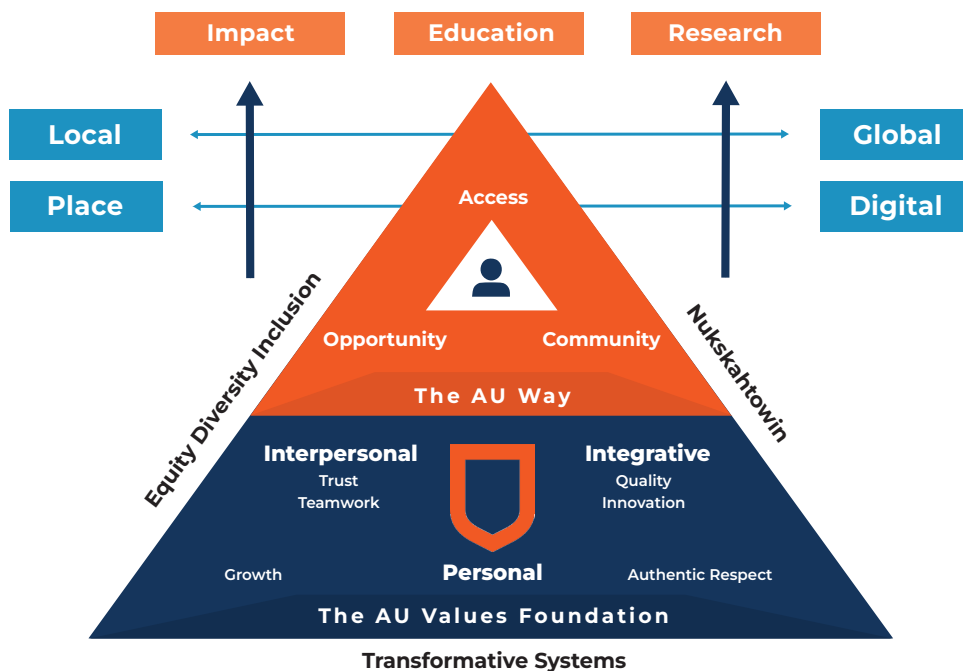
Impact
Education
Research

Local
Place
Global
Digital

Access

Opportunity
Community

The AU Way

Equity Diversity Inclusion
Nukskahtowin

Interpersonal
Trust
Teamwork

Integrative
Quality
Innovation

Growth
Personal
Authentic Respect

The AU Values Foundation

Transformative Systems